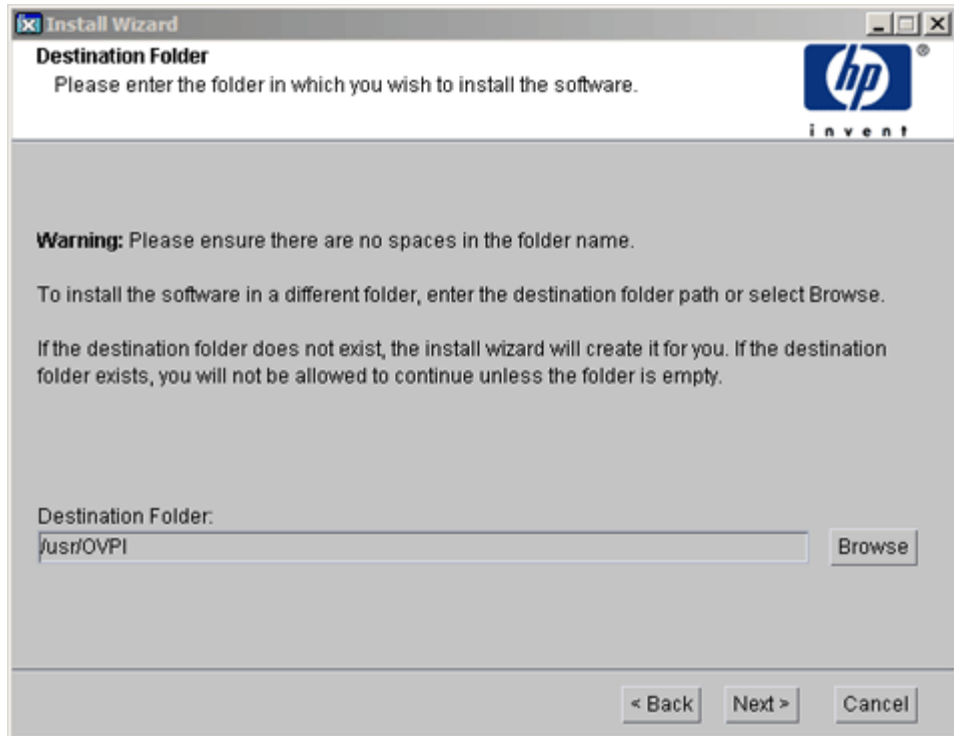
Install Wizard

Destination Folder

Please enter the folder in which you wish to install the software.

hp
®
invent

Warning: Please ensure there are no spaces in the folder name.

To install the software in a different folder, enter the destination folder path or select Browse.

If the destination folder does not exist, the install wizard will create it for you. If the destination folder exists, you will not be allowed to continue unless the folder is empty.

Destination Folder:

/usr/OVPI

Browse

< Back

Next >

Cancel